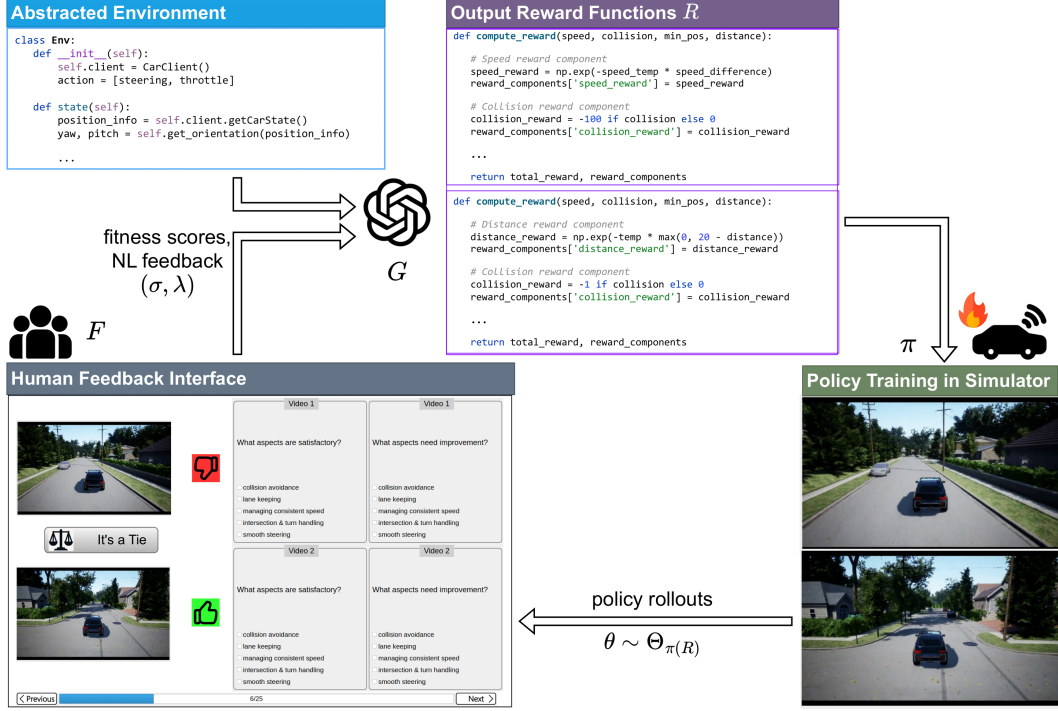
Abstracted Environment

```
class Env:
    def __init__(self):
        self.client = CarClient()
        action = [steering, throttle]

    def state(self):
        position_info = self.client.getCarState()
        yaw, pitch = self.get_orientation(position_info)

        ...
```

Output Reward Functions $R$

```
def compute_reward(speed, collision, min_pos, distance):

    # Speed reward component
    speed_reward = np.exp(-speed_temp * speed_difference)
    reward_components['speed_reward'] = speed_reward

    # Collision reward component
    collision_reward = -100 if collision else 0
    reward_components['collision_reward'] = collision_reward

    ...

    return total_reward, reward_components
```

```
def compute_reward(speed, collision, min_pos, distance):

    # Distance reward component
    distance_reward = np.exp(-temp * max(0, 20 - distance))
    reward_components['distance_reward'] = distance_reward

    # Collision reward component
    collision_reward = -1 if collision else 0
    reward_components['collision_reward'] = collision_reward

    ...

    return total_reward, reward_components
```

fitness scores, NL feedback $(\sigma, \lambda)$

$G$

$F$

$\pi$

Human Feedback Interface

It's a Tie

Video 1
What aspects are satisfactory?
collision avoidance
lane keeping
managing consistent speed
intersection & turn handling
smooth steering

Video 1
What aspects need improvement?
collision avoidance
lane keeping
managing consistent speed
intersection & turn handling
smooth steering

Video 2
What aspects are satisfactory?
collision avoidance
lane keeping
managing consistent speed
intersection & turn handling
smooth steering

Video 2
What aspects need improvement?
collision avoidance
lane keeping
managing consistent speed
intersection & turn handling
smooth steering

Previous
6/25
Next

policy rollouts
$\theta \sim \Theta_{\pi(R)}$

Policy Training in Simulator